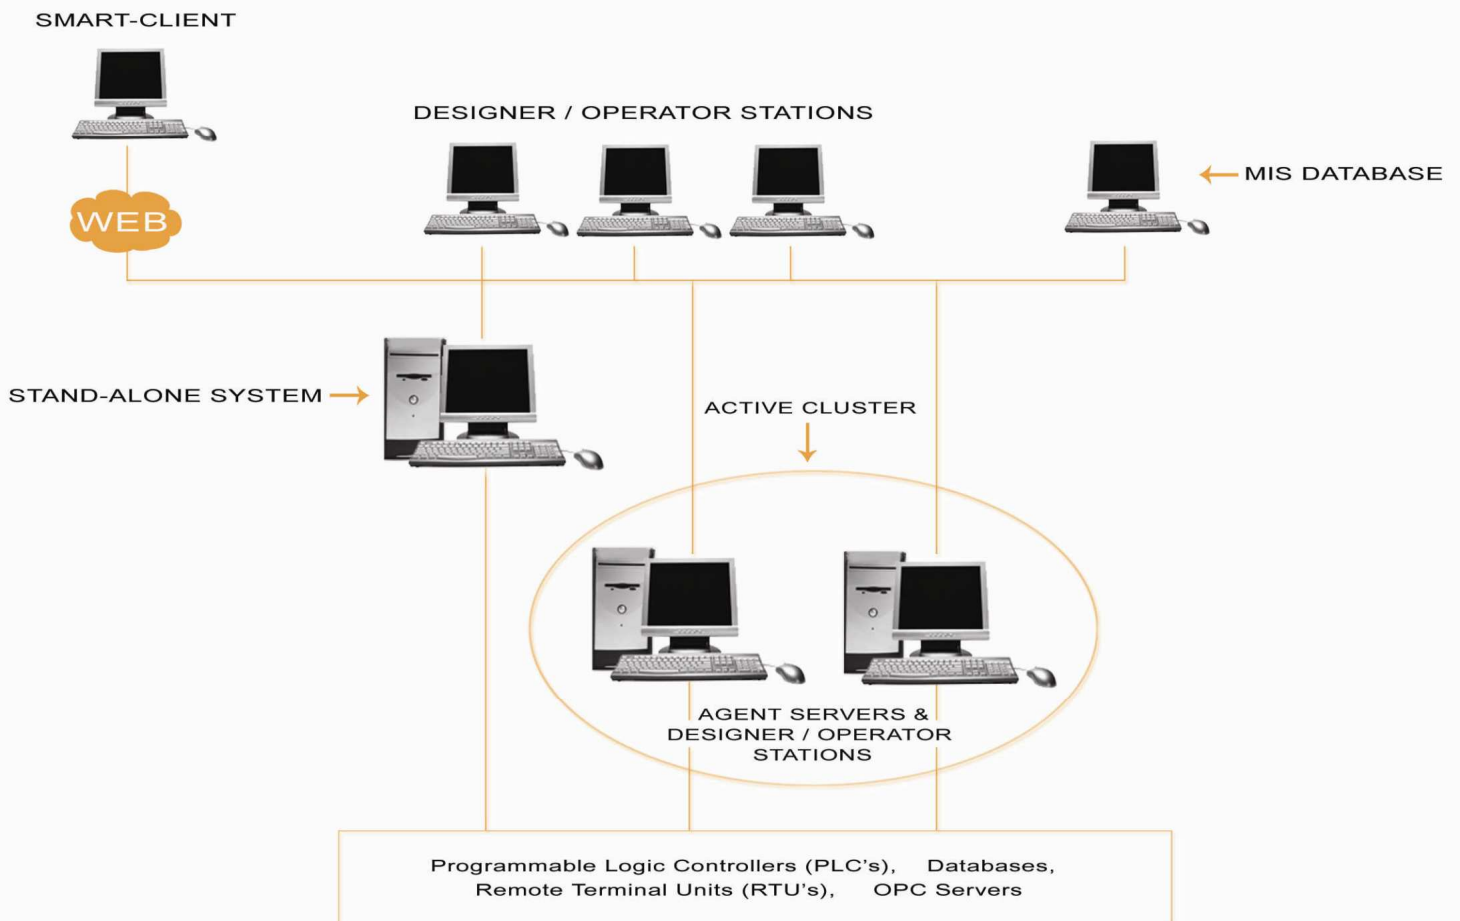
SMART-CLIENT

WEB

DESIGNER / OPERATOR STATIONS

MIS DATABASE

STAND-ALONE SYSTEM

ACTIVE CLUSTER

AGENT SERVERS & DESIGNER / OPERATOR STATIONS

Programmable Logic Controllers (PLC's), Databases, Remote Terminal Units (RTU's), OPC Servers